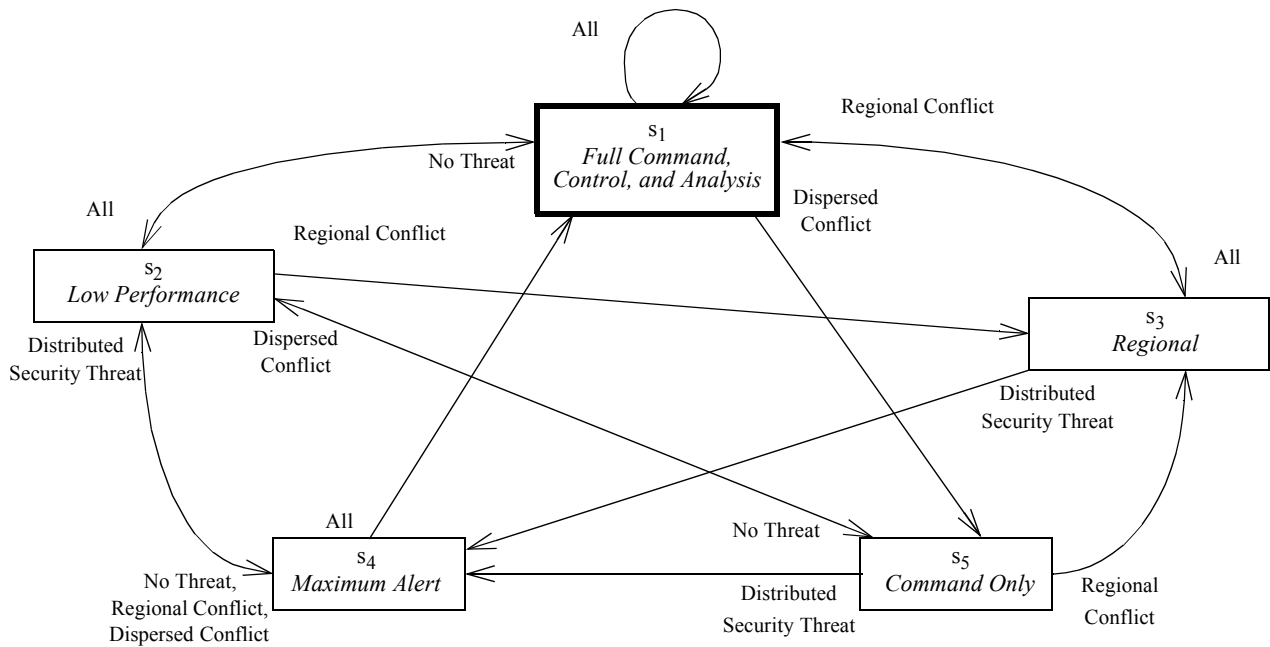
All

Regional Conflict

No Threat

$s_1$
Full Command, Control, and Analysis

Dispersed Conflict

All

Regional Conflict

$s_2$
Low Performance

All

Dispersed Conflict

$s_3$
Regional

Distributed Security Threat

Distributed Security Threat

All

No Threat

$s_4$
Maximum Alert

$s_5$
Command Only

No Threat, Regional Conflict, Dispersed Conflict

Distributed Security Threat

Regional Conflict